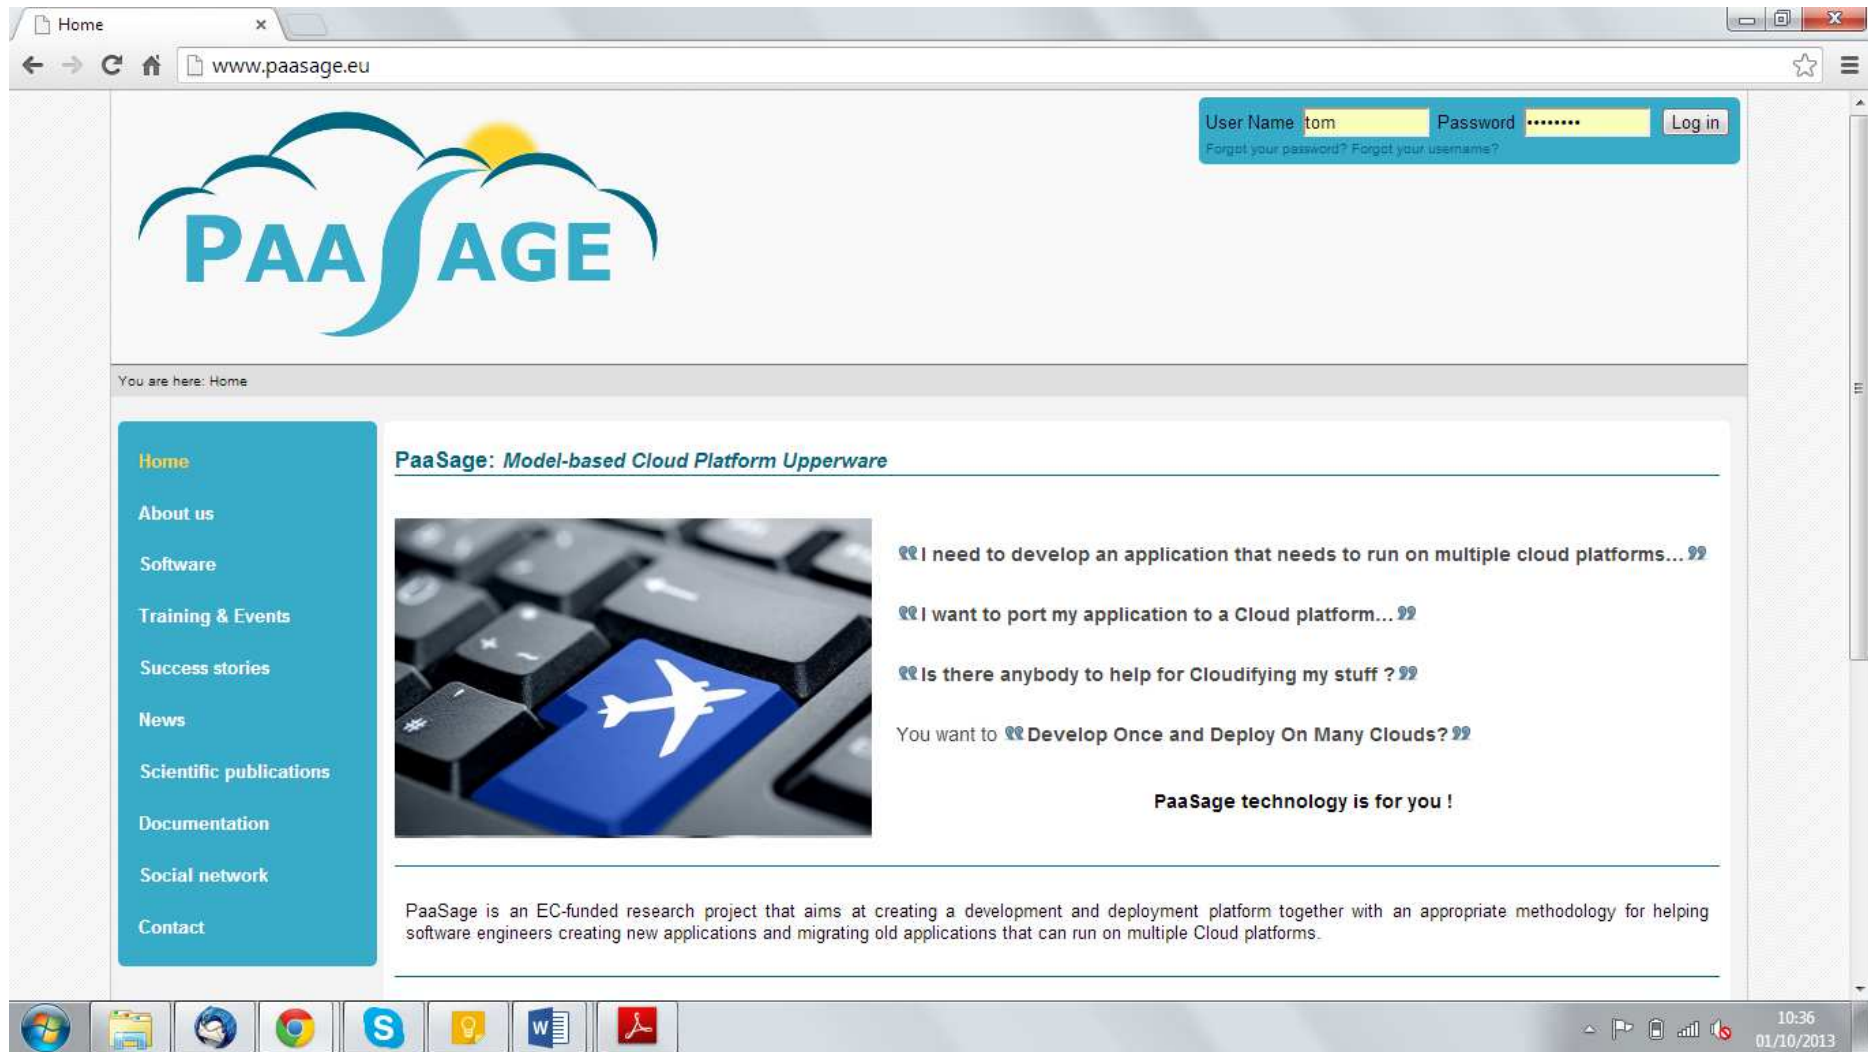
Home ×

www.paasage.eu

User Name tom Password •••••••• Log in
Forgot your password? Forgot your username?

PAASAGE

You are here: Home

Home
About us
Software
Training & Events
Success stories
News
Scientific publications
Documentation
Social network
Contact

PaaSage: Model-based Cloud Platform Upperware

“I need to develop an application that needs to run on multiple cloud platforms...”

“I want to port my application to a Cloud platform...”

“Is there anybody to help for Cloudifying my stuff ?”

You want to “Develop Once and Deploy On Many Clouds?”

PaaSage technology is for you !

PaaSage is an EC-funded research project that aims at creating a development and deployment platform together with an appropriate methodology for helping software engineers creating new applications and migrating old applications that can run on multiple Cloud platforms.

10:36
01/10/2013